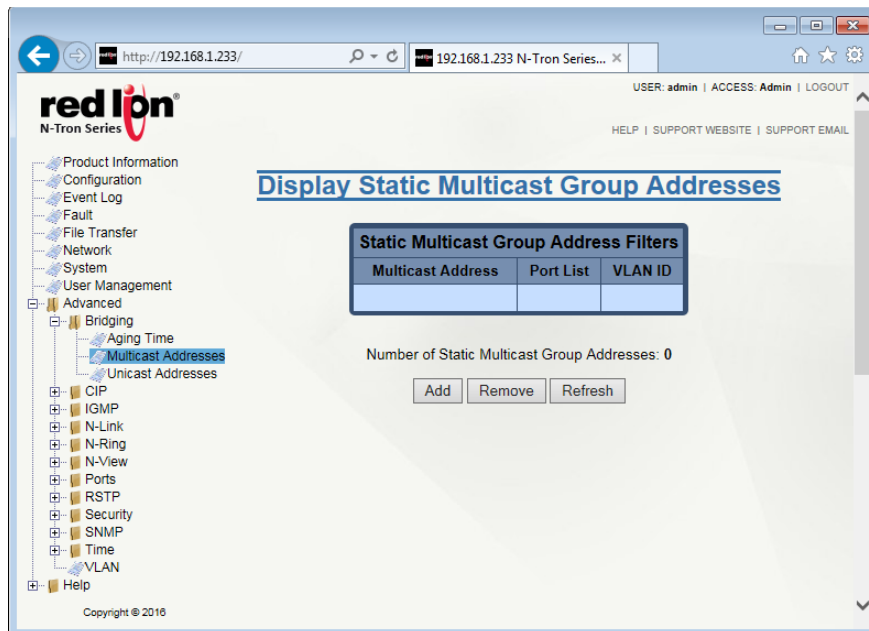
http://192.168.1.233/

192.168.1.233 N-Tron Series...

USER: admin | ACCESS: Admin | LOGOUT

red lion
N-Tron Series

HELP | SUPPORT WEBSITE | SUPPORT EMAIL

Product Information
Configuration
Event Log
Fault
File Transfer
Network
System
User Management
Advanced
Bridging
Aging Time
Multicast Addresses
Unicast Addresses
CIP
IGMP
N-Link
N-Ring
N-View
Ports
RSTP
Security
SNMP
Time
VLAN
Help

Copyright © 2016

Display Static Multicast Group Addresses

| Static Multicast Group Address Filters | | |
|---|---|---|
| Multicast Address | Port List | VLAN ID |
| | | |

Number of Static Multicast Group Addresses: 0

Add Remove Refresh